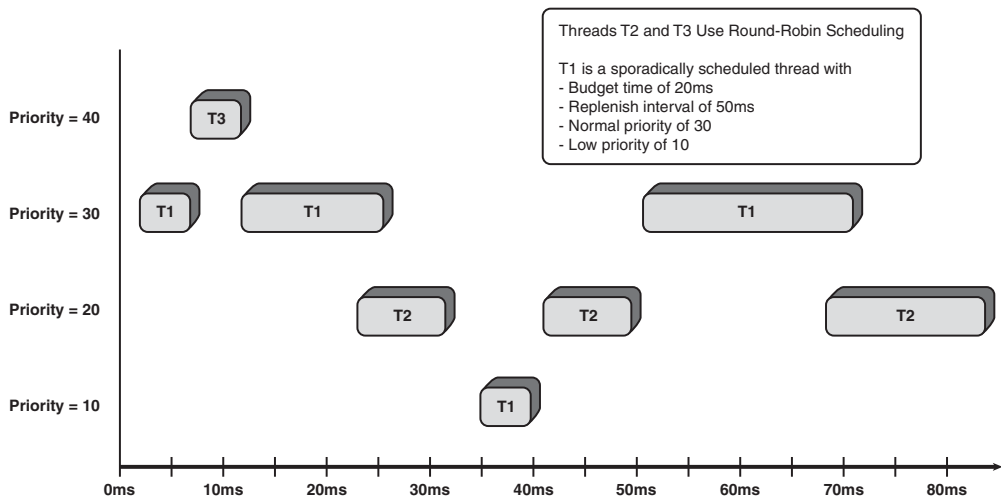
Threads T2 and T3 Use Round-Robin Scheduling

T1 is a sporadically scheduled thread with
- Budget time of 20ms
- Replenish interval of 50ms
- Normal priority of 30
- Low priority of 10

Priority = 40

T3

Priority = 30

T1

T1

T1

Priority = 20

T2

T2

T2

Priority = 10

T1

0ms 10ms 20ms 30ms 40ms 50ms 60ms 70ms 80ms